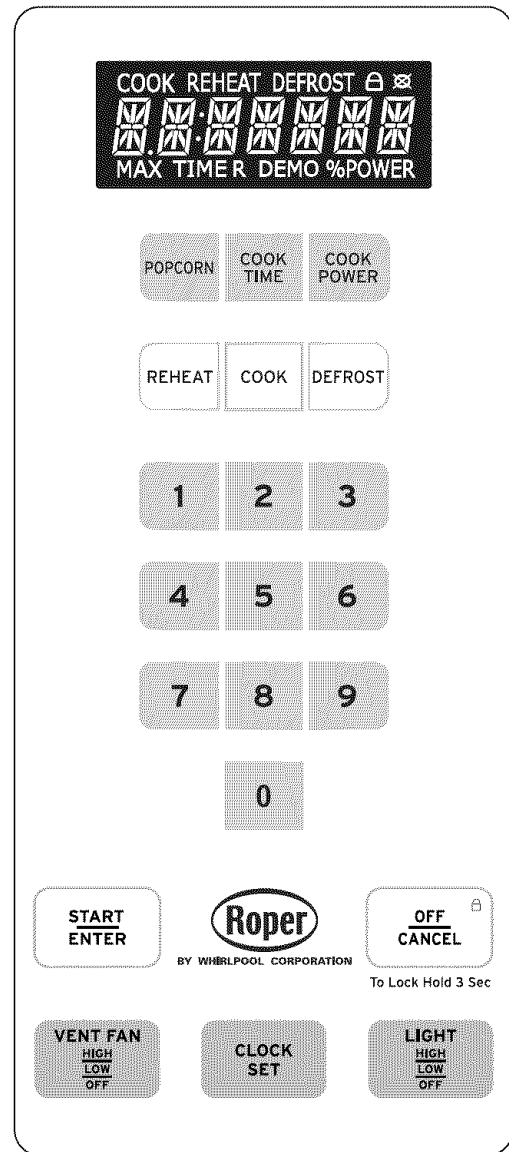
COOK REHEAT DEFROST

MAX TIMER DEMO %POWER

POPCORN

COOK TIME

COOK POWER

REHEAT

COOK

DEFROST

1

2

3

4

5

6

7

8

9

0

START ENTER

Roper

BY WHIRLPOOL CORPORATION

OFF CANCEL

To Lock Hold 3 Sec

VENT FAN
HIGH
LOW
OFF

CLOCK SET

LIGHT
HIGH
LOW
OFF